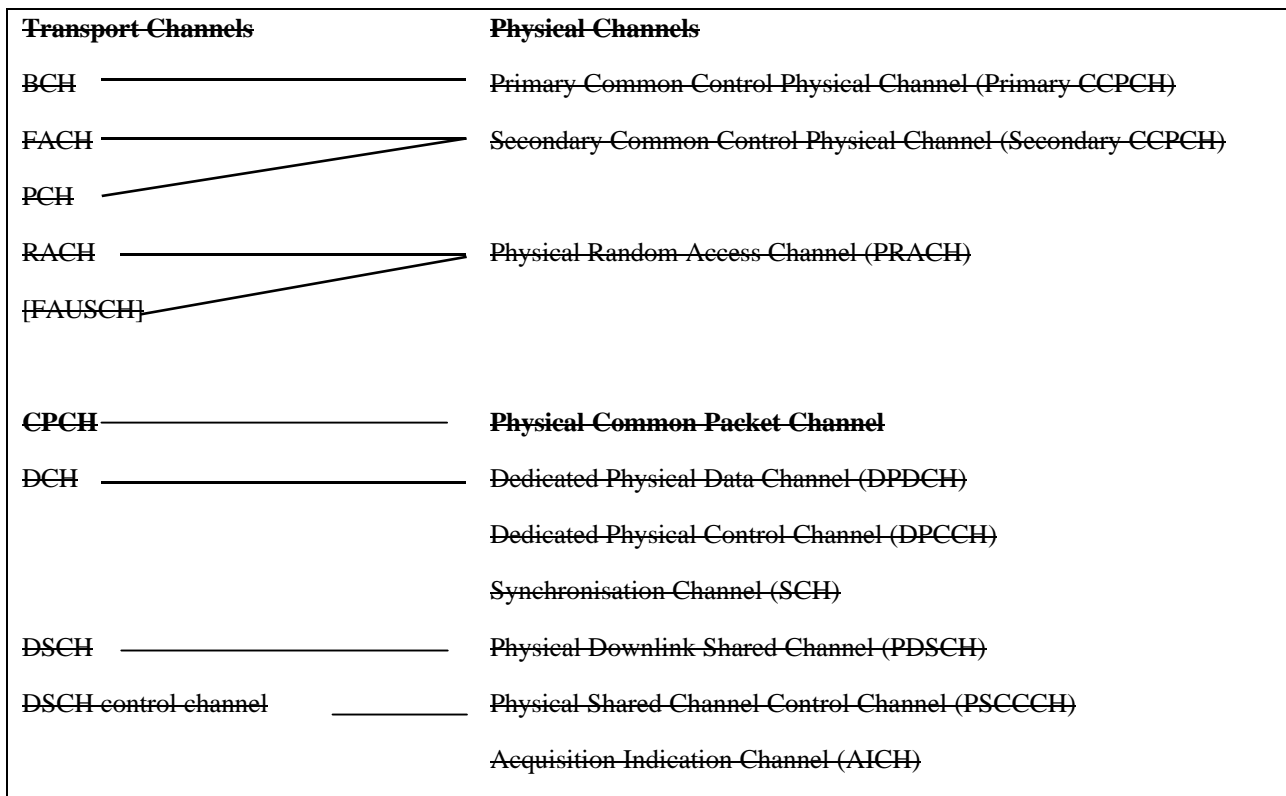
Transport Channels

Physical Channels

BCH

Primary Common Control Physical Channel (Primary CCPCH)

FACH

Secondary Common Control Physical Channel (Secondary CCPCH)

PCH

RACH

Physical Random Access Channel (PRACH)

[FAUSCH]

CPCH

Physical Common Packet Channel

DCH

Dedicated Physical Data Channel (DPDCH)

Dedicated Physical Control Channel (DPCCH)

Synchronisation Channel (SCH)

DSCH

Physical Downlink Shared Channel (PDSCH)

DSCH control channel

Physical Shared Channel Control Channel (PSCCCH)

Acquisition Indication Channel (AICH)